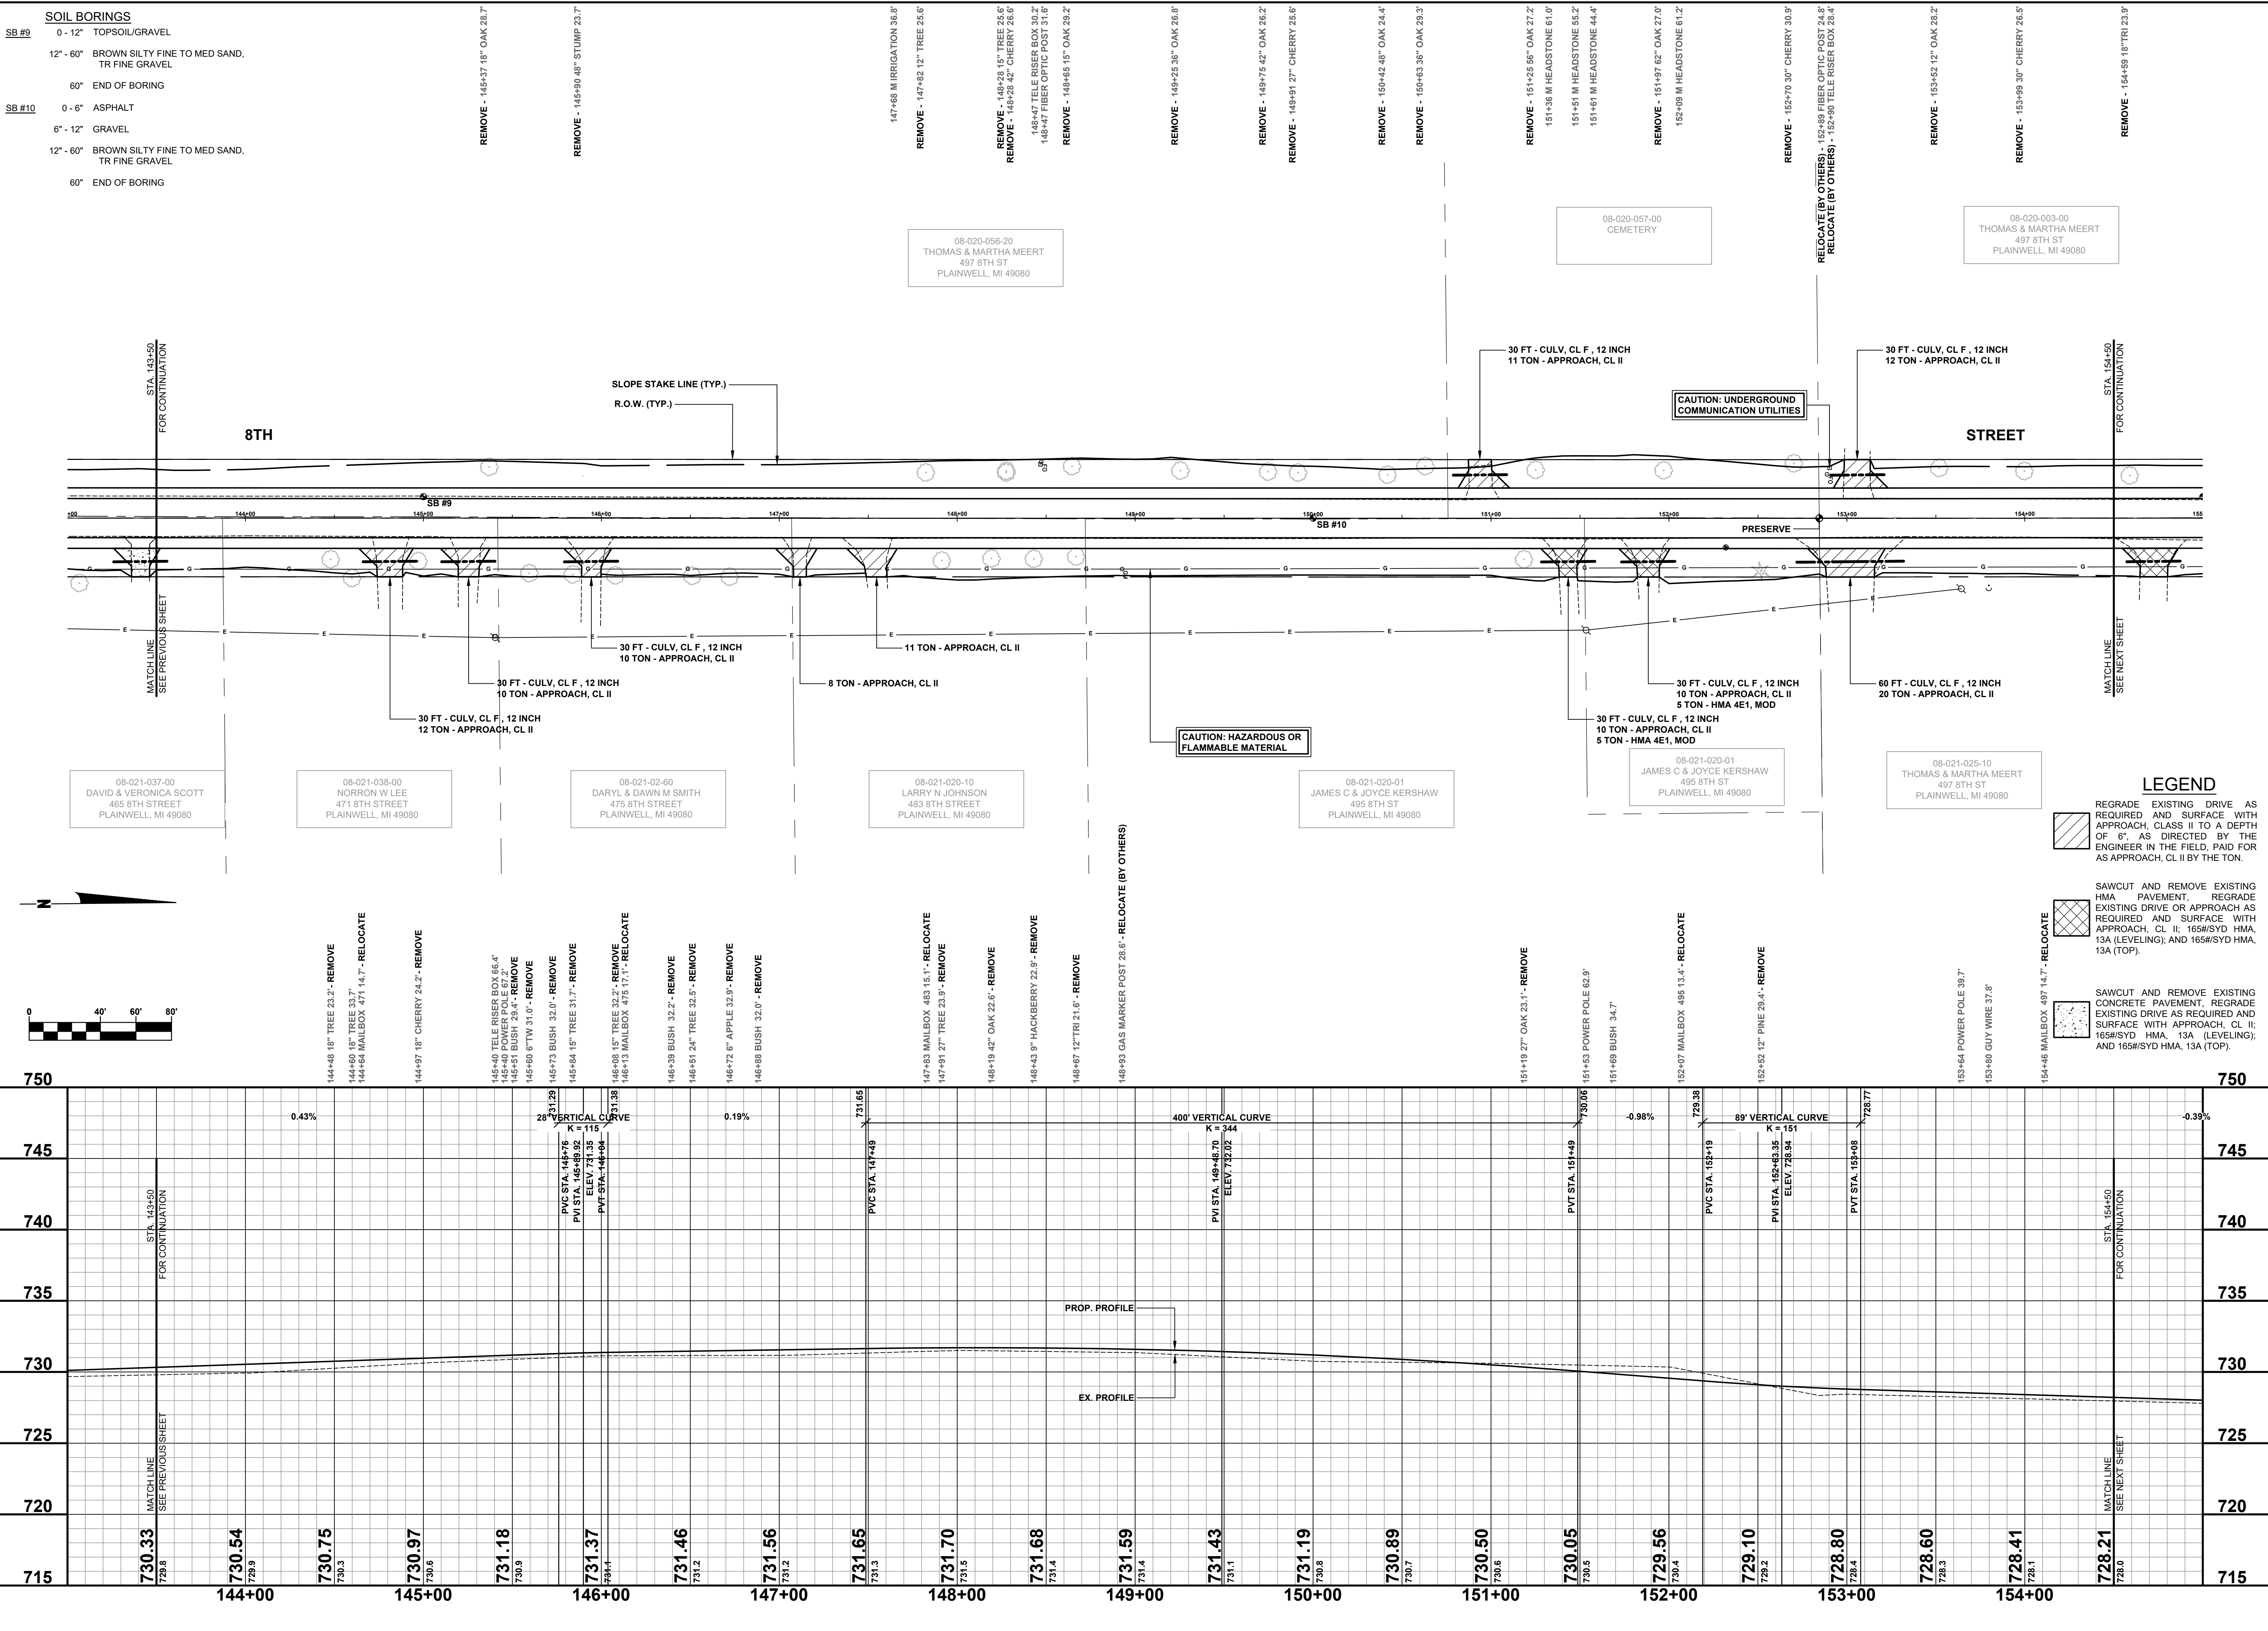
SOIL BORINGS
SB #9 0 - 12" TOPSOIL/GRAVEL
12" - 60" BROWN SILTY FINE TO MED SAND, TR FINE GRAVEL
60" END OF BORING
SB #10 0 - 6" ASPHALT
6" - 12" GRAVEL
12" - 60" BROWN SILTY FINE TO MED SAND, TR FINE GRAVEL
60" END OF BORING

REMOVE - 145+37 18" OAK 28.7'
REMOVE - 145+90 48" STUMP 23.7'
147+68 M IRRIGATION 36.8'
REMOVE - 147+82 12" TREE 25.6'
REMOVE - 148+28 15" TREE 25.6'
REMOVE - 148+28 42" CHERRY 26.6'
148+47 TELE RISER BOX 30.2'
148+47 FIBER OPTIC POST 31.6'
REMOVE - 148+65 15" OAK 29.2'
REMOVE - 149+25 36" OAK 26.8'
REMOVE - 149+75 42" OAK 26.2'
REMOVE - 149+91 27" CHERRY 25.6'
REMOVE - 150+42 48" OAK 24.4'
REMOVE - 150+63 36" OAK 29.3'
REMOVE - 151+25 56" OAK 27.2'
151+36 M HEADSTONE 61.0'
151+51 M HEADSTONE 55.2'
151+61 M HEADSTONE 44.4'
REMOVE - 151+97 62" OAK 27.0'
152+09 M HEADSTONE 61.2'
REMOVE - 152+70 30" CHERRY 30.9'
RELOCATE (BY OTHERS) - 152+89 FIBER OPTIC POST 24.8'
RELOCATE (BY OTHERS) - 152+90 TELE RISER BOX 28.4'
REMOVE - 153+52 12" OAK 28.2'
REMOVE - 153+99 30" CHERRY 26.5'
REMOVE - 154+59 18"TRI 23.9'

08-020-056-20
THOMAS & MARTHA MEERT
497 8TH ST
PLAINWELL, MI 49080

08-020-057-00
CEMETERY

08-020-003-00
THOMAS & MARTHA MEERT
497 8TH ST
PLAINWELL, MI 49080

STA. 143+50 FOR CONTINUATION
SLOPE STAKE LINE (TYP.)
R.O.W. (TYP.)
8TH
STREET
30 FT - CULV, CL F , 12 INCH
11 TON - APPROACH, CL II
CAUTION: UNDERGROUND COMMUNICATION UTILITIES
30 FT - CULV, CL F , 12 INCH
12 TON - APPROACH, CL II
STA. 154+50 FOR CONTINUATION
SB #9
SB #10
PRESERVE
144+00 145+00 146+00 147+00 148+00 149+00 150+00 151+00 152+00 153+00 154+00
MATCH LINE SEE PREVIOUS SHEET
MATCH LINE SEE NEXT SHEET
30 FT - CULV, CL F , 12 INCH
10 TON - APPROACH, CL II
11 TON - APPROACH, CL II
30 FT - CULV, CL F , 12 INCH
10 TON - APPROACH, CL II
8 TON - APPROACH, CL II
30 FT - CULV, CL F , 12 INCH
12 TON - APPROACH, CL II
30 FT - CULV, CL F , 12 INCH
10 TON - APPROACH, CL II
5 TON - HMA 4E1, MOD
60 FT - CULV, CL F , 12 INCH
20 TON - APPROACH, CL II
30 FT - CULV, CL F , 12 INCH
10 TON - APPROACH, CL II
5 TON - HMA 4E1, MOD
CAUTION: HAZARDOUS OR FLAMMABLE MATERIAL

08-021-037-00
DAVID & VERONICA SCOTT
465 8TH STREET
PLAINWELL, MI 49080

08-021-038-00
NORRON W LEE
471 8TH STREET
PLAINWELL, MI 49080

08-021-02-60
DARYL & DAWN M SMITH
475 8TH STREET
PLAINWELL, MI 49080

08-021-020-10
LARRY N JOHNSON
483 8TH STREET
PLAINWELL, MI 49080

08-021-020-01
JAMES C & JOYCE KERSHAW
495 8TH ST
PLAINWELL, MI 49080

08-021-020-01
JAMES C & JOYCE KERSHAW
495 8TH ST
PLAINWELL, MI 49080

08-021-025-10
THOMAS & MARTHA MEERT
497 8TH ST
PLAINWELL, MI 49080

LEGEND
REGRADE EXISTING DRIVE AS REQUIRED AND SURFACE WITH APPROACH, CLASS II TO A DEPTH OF 6", AS DIRECTED BY THE ENGINEER IN THE FIELD, PAID FOR AS APPROACH, CL II BY THE TON.
SAWCUT AND REMOVE EXISTING HMA PAVEMENT, REGRADE EXISTING DRIVE OR APPROACH AS REQUIRED AND SURFACE WITH APPROACH, CL II; 165#/SYD HMA, 13A (LEVELING); AND 165#/SYD HMA, 13A (TOP).
SAWCUT AND REMOVE EXISTING CONCRETE PAVEMENT, REGRADE EXISTING DRIVE AS REQUIRED AND SURFACE WITH APPROACH, CL II; 165#/SYD HMA, 13A (LEVELING); AND 165#/SYD HMA, 13A (TOP).

N
0 40' 60' 80'

144+48 18" TREE 23.2' - REMOVE
144+60 18" TREE 33.7'
144+64 MAILBOX 471 14.7' - RELOCATE
144+97 18" CHERRY 24.2' - REMOVE
145+40 TELE RISER BOX 66.4'
145+40 POWER POLE 67.2'
145+51 BUSH 29.4' - REMOVE
145+60 6"TW 31.0' - REMOVE
145+73 BUSH 32.0' - REMOVE
145+84 15" TREE 31.7' - REMOVE
146+08 15" TREE 32.2' - REMOVE
146+13 MAILBOX 475 17.1' - RELOCATE
146+39 BUSH 32.2' - REMOVE
146+51 24" TREE 32.5' - REMOVE
146+72 6" APPLE 32.9' - REMOVE
146+88 BUSH 32.0' - REMOVE
147+83 MAILBOX 483 15.1' - RELOCATE
147+91 27" TREE 23.9' - REMOVE
148+19 42" OAK 22.6' - REMOVE
148+43 9" HACKBERRY 22.9' - REMOVE
148+67 12"TRI 21.6' - REMOVE
148+93 GAS MARKER POST 28.6' - RELOCATE (BY OTHERS)
151+19 27" OAK 23.1' - REMOVE
151+53 POWER POLE 62.9'
151+69 BUSH 34.7'
152+07 MAILBOX 495 13.4' - RELOCATE
152+52 12" PINE 29.4' - REMOVE
153+64 POWER POLE 39.7'
153+80 GUY WIRE 37.8'
154+46 MAILBOX 497 14.7' - RELOCATE

750 745 740 735 730 725 720 715
0.43%
28' VERTICAL CURVE
K = 115
731.29
731.38
PVC STA. 145+76
PVI STA. 145+89.92
ELEV. 731.35
PVT STA. 146+04
0.19%
731.65
PVC STA. 147+49
400' VERTICAL CURVE
K = 344
PVI STA. 149+48.70
ELEV. 732.02
730.06
PVT STA. 151+49
-0.98%
729.38
89' VERTICAL CURVE
K = 151
728.77
PVC STA. 152+19
PVI STA. 152+63.35
ELEV. 728.94
PVT STA. 153+08
-0.39%
STA. 143+50 FOR CONTINUATION
STA. 154+50 FOR CONTINUATION
PROP. PROFILE
EX. PROFILE
MATCH LINE SEE PREVIOUS SHEET
MATCH LINE SEE NEXT SHEET
730.33 729.8
730.54 729.9
730.75 730.3
730.97 730.6
731.18 730.9
731.37 731.1
731.46 731.2
731.56 731.2
731.65 731.3
731.70 731.5
731.68 731.4
731.59 731.4
731.43 731.1
731.19 730.8
730.89 730.7
730.50 730.6
730.05 730.5
729.56 730.4
729.10 729.2
728.80 728.4
728.60 728.3
728.41 728.1
728.21 728.0
144+00 145+00 146+00 147+00 148+00 149+00 150+00 151+00 152+00 153+00 154+00